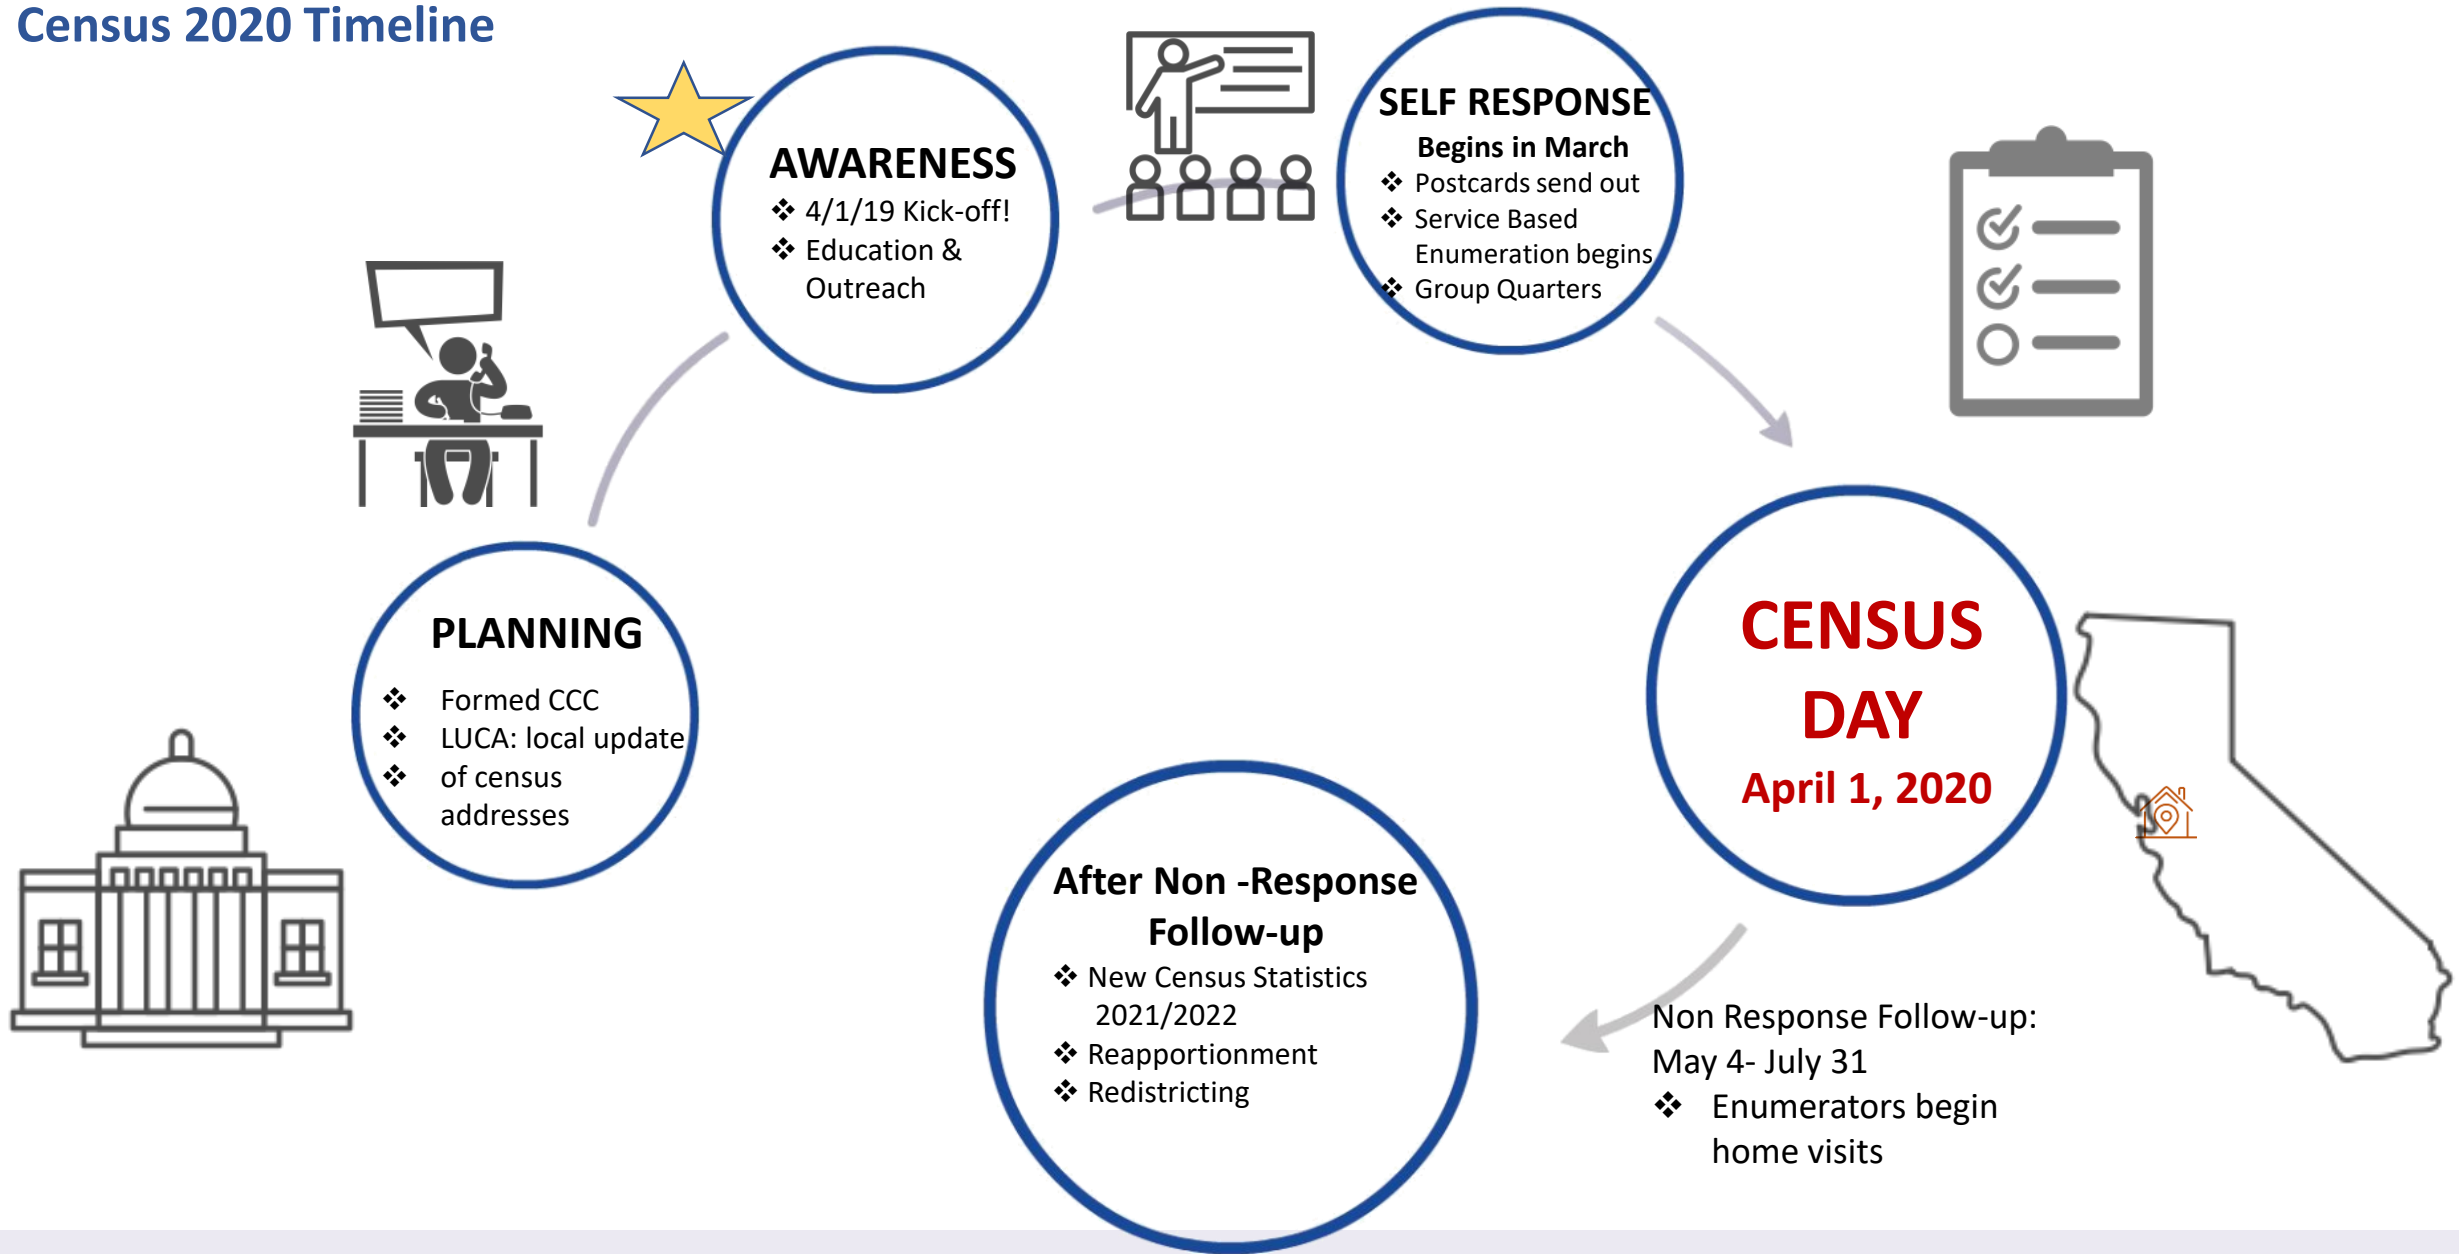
Census 2020 Timeline

PLANNING
❖ Formed CCC
❖ LUCA: local update
❖ of census addresses

AWARENESS
❖ 4/1/19 Kick-off!
❖ Education & Outreach

SELF RESPONSE
Begins in March
❖ Postcards send out
❖ Service Based Enumeration begins
❖ Group Quarters

CENSUS DAY
April 1, 2020

Non Response Follow-up:
May 4- July 31
❖ Enumerators begin home visits

After Non -Response Follow-up
❖ New Census Statistics 2021/2022
❖ Reapportionment
❖ Redistricting